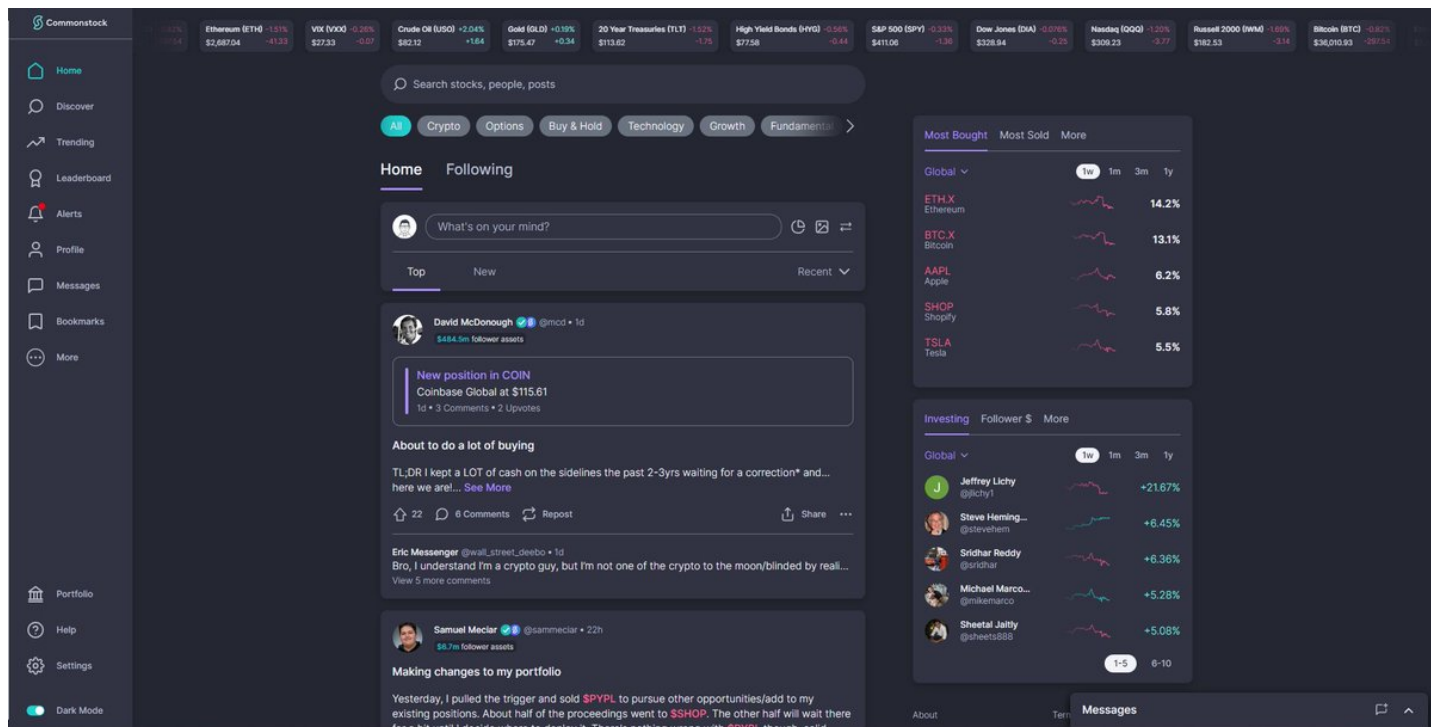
Commonstock

Ethereum (ETH) -1.51% $2,687.04 -41.33
VIX (VXX) -0.26% $27.33 -0.07
Crude Oil (USO) +2.04% $82.12 +1.64
Gold (GLD) +0.19% $175.47 +0.34
20 Year Treasuries (TLT) -1.52% $113.62 -1.75
High Yield Bonds (HYG) -0.56% $77.58 -0.44
S&P 500 (SPY) -0.33% $411.06 -1.36
Dow Jones (DIA) -0.076% $328.94 -0.25
Nasdaq (QQQ) -1.20% $309.23 -3.77
Russell 2000 (IWM) -1.69% $182.53 -3.14
Bitcoin (BTC) -0.82% $36,010.93 -297.54

Home
Discover
Trending
Leaderboard
Alerts
Profile
Messages
Bookmarks
More

Search stocks, people, posts

All Crypto Options Buy & Hold Technology Growth Fundamental

Home Following

What's on your mind?

Top New Recent

David McDonough @mcd • 1d
$484.5m follower assets

New position in COIN
Coinbase Global at $115.61
1d • 3 Comments • 2 Upvotes

About to do a lot of buying

TL;DR I kept a LOT of cash on the sidelines the past 2-3yrs waiting for a correction* and... here we are!... See More

22 6 Comments Repost Share

Eric Messenger @wall_street_deebo • 1d
Bro, I understand I'm a crypto guy, but I'm not one of the crypto to the moon/blinded by reali...
View 5 more comments

Samuel Meciar @sammeciar • 22h
$6.7m follower assets

Making changes to my portfolio

Yesterday, I pulled the trigger and sold $PYPL to pursue other opportunities/add to my existing positions. About half of the proceedings went to $SHOP. The other half will wait there

Most Bought Most Sold More
Global 1w 1m 3m 1y
ETH.X Ethereum 14.2%
BTC.X Bitcoin 13.1%
AAPL Apple 6.2%
SHOP Shopify 5.8%
TSLA Tesla 5.5%

Investing Follower $ More
Global 1w 1m 3m 1y
Jeffrey Lichy @jlichy1 +21.67%
Steve Heming... @stevehem +6.45%
Sridhar Reddy @sridhar +6.36%
Michael Marco... @mikemarco +5.28%
Sheetal Jaitly @sheets888 +5.08%
1-5 6-10

Portfolio
Help
Settings
Dark Mode

About Ter
Messages